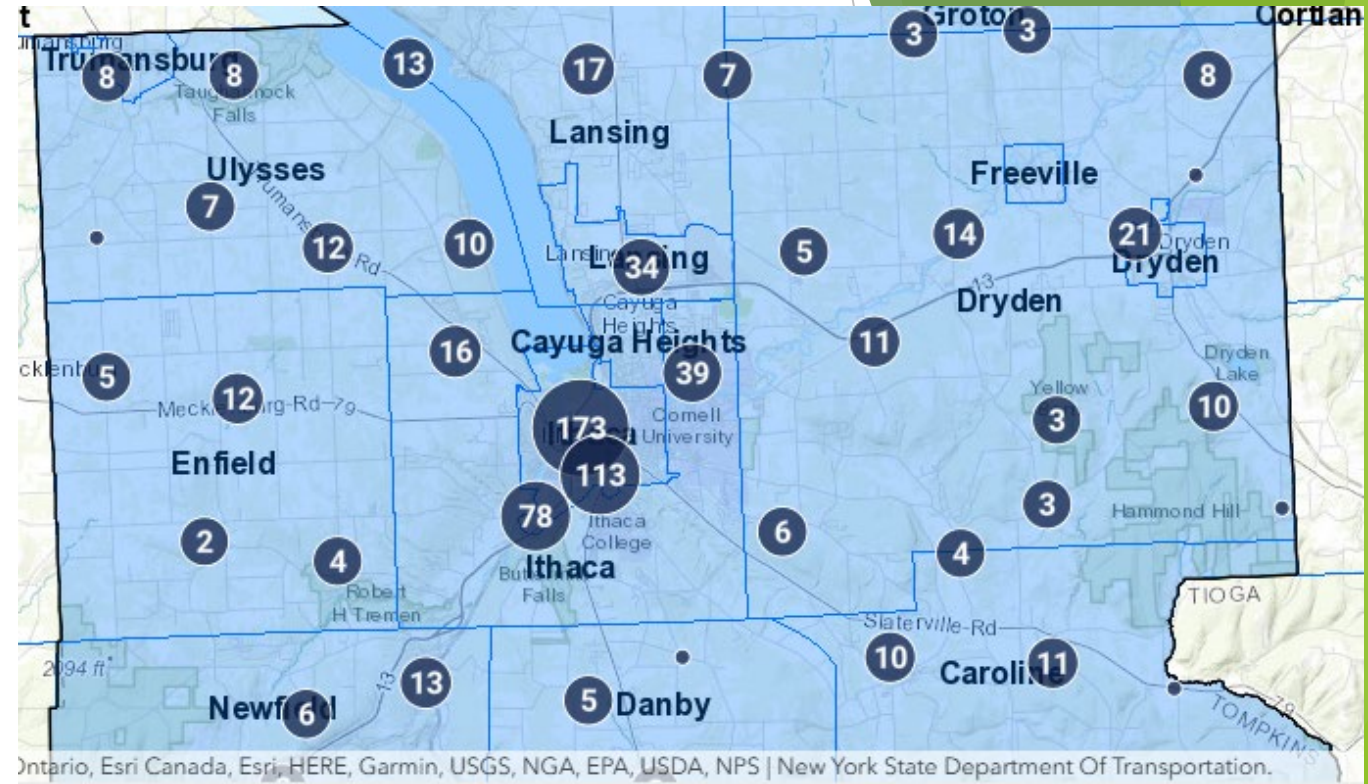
t
Trumansburg
Trumansburg 8 8
Taughannock Falls
13
17
7
3 Groton 3
Cortlan
8
Lansing
Ulysses
7
Trumansburg-Rd
12
10
Freeville
Lansing 34
5
14
21 Dryden
Dryden
13
Dryden
Cayuga Heights
16
Cayuga Heights
11
Mecklenburg 5
Mecklenburg-Rd 79 12
39
Cornell University
Dryden Lake
Yellow
3
10
173
Ithaca
113
Enfield
78
Ithaca College
6
3
Hammond Hill
2
4
Ithaca
Buttermilk Falls
Robert H Treman
4
TIOGA
Slaterville-Rd
2094 ft
13
13
10
Caroline 11
Newfield 6
5 Danby
79
TOMPKINS
Ontario, Esri Canada, Esri, HERE, Garmin, USGS, NGA, EPA, USDA, NPS | New York State Department Of Transportation.